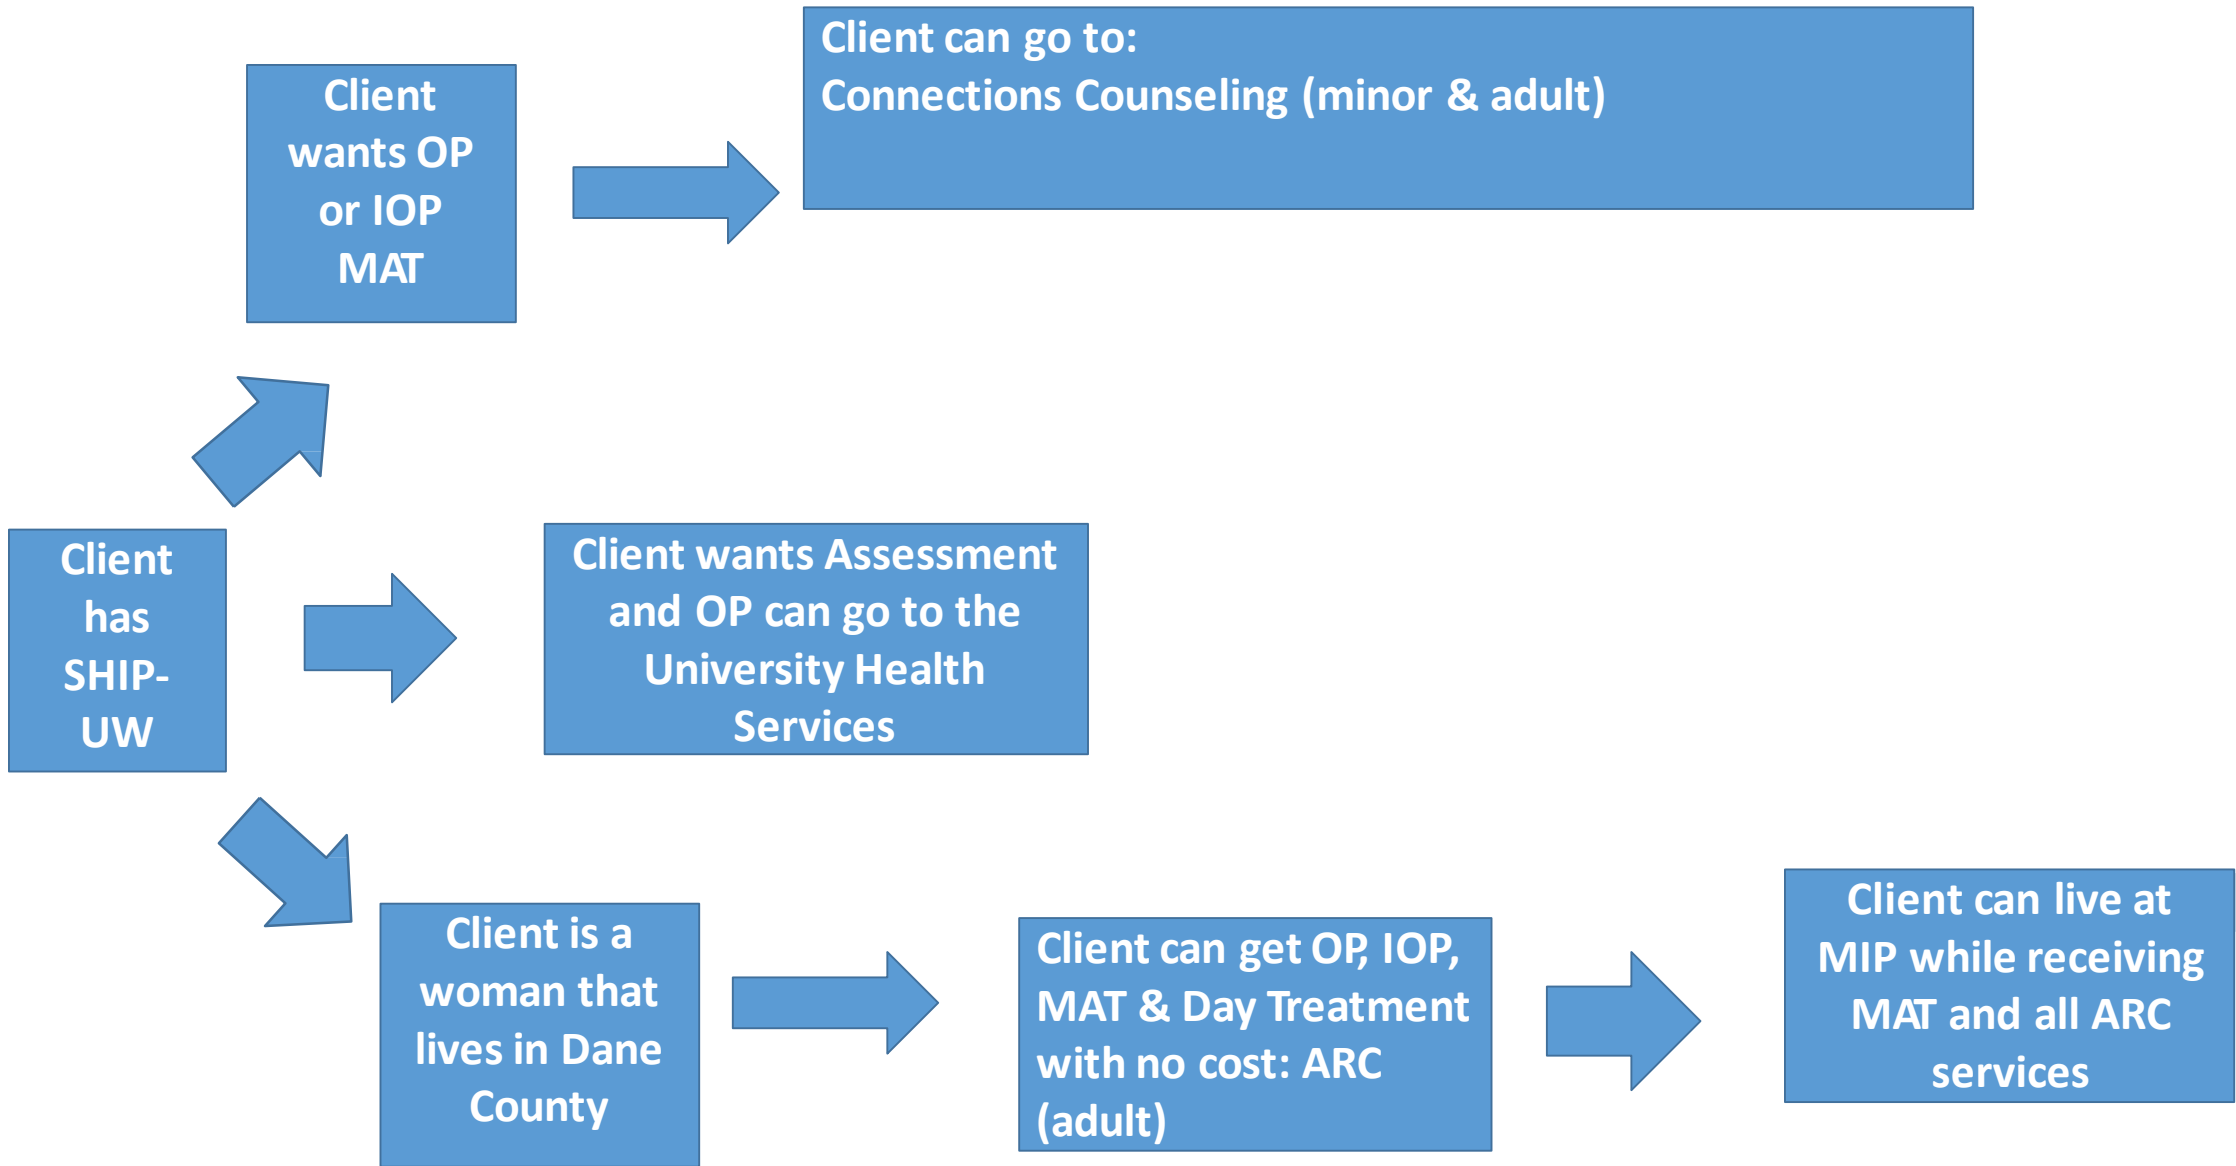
Client wants OP or IOP MAT

Client can go to:
Connections Counseling (minor & adult)

Client has SHIP-UW

Client wants Assessment and OP can go to the University Health Services

Client is a woman that lives in Dane County

Client can get OP, IOP, MAT & Day Treatment with no cost: ARC (adult)

Client can live at MIP while receiving MAT and all ARC services